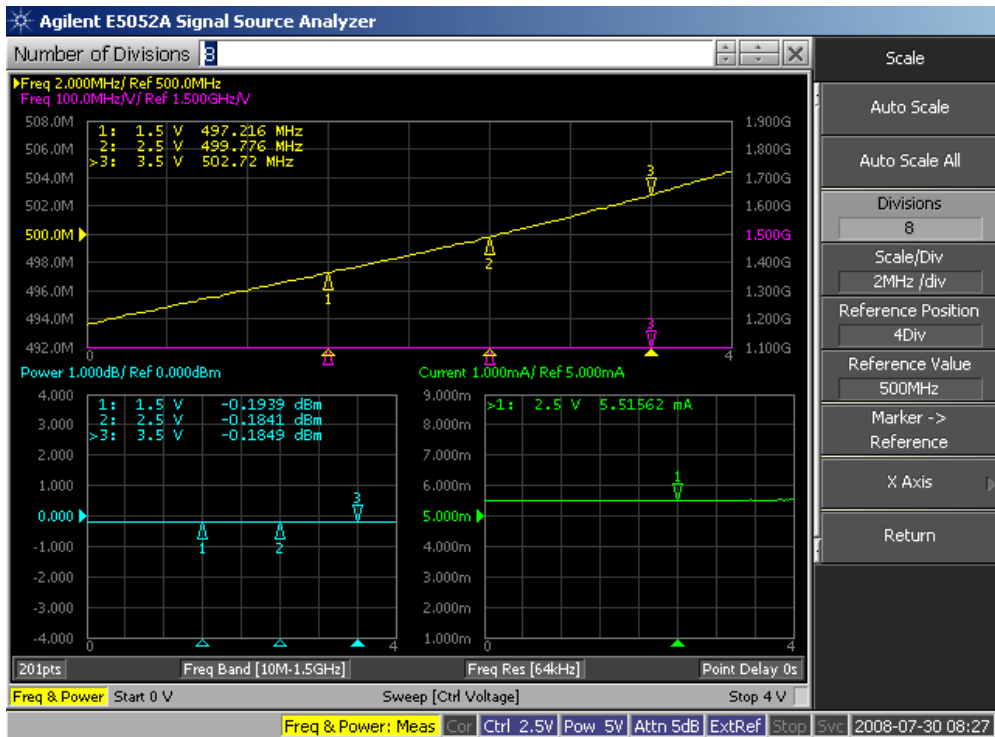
Agilent E5052A Signal Source Analyzer

Number of Divisions 8

Freq 2.000MHz/ Ref 500.0MHz
Freq 100.0MHz/V/ Ref 1.500GHz/V

| 1: | 1.5 V | 497.216 MHz |
|---|---|---|
| 2: | 2.5 V | 499.776 MHz |
| >3: | 3.5 V | 502.72 MHz |

508.0M
506.0M
504.0M
502.0M
500.0M
498.0M
496.0M
494.0M
492.0M

1.900G
1.800G
1.700G
1.600G
1.500G
1.400G
1.300G
1.200G
1.100G

0 1 2 3 3 4

Power 1.000dB/ Ref 0.000dBm

| 1: | 1.5 V | -0.1939 dBm |
|---|---|---|
| 2: | 2.5 V | -0.1841 dBm |
| >3: | 3.5 V | -0.1849 dBm |

4.000
3.000
2.000
1.000
0.000
-1.000
-2.000
-3.000
-4.000

0 1 2 3 4

Current 1.000mA/ Ref 5.000mA

>1: 2.5 V 5.51562 mA

9.000m
8.000m
7.000m
6.000m
5.000m
4.000m
3.000m
2.000m
1.000m

0 1 4

201pts Freq Band [10M-1.5GHz] Freq Res [64kHz] Point Delay 0s

Freq & Power Start 0 V Sweep [Ctrl Voltage] Stop 4 V

Freq & Power: Meas Cor Ctrl 2.5V Pow 5V Attn 5dB ExtRef Stop Svc 2008-07-30 08:27

Scale
Auto Scale
Auto Scale All
Divisions
8
Scale/Div
2MHz /div
Reference Position
4Div
Reference Value
500MHz
Marker ->
Reference
X Axis
Return